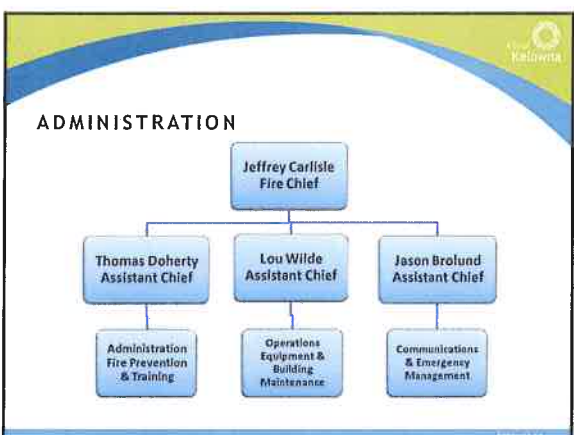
City of Kelowna

ADMINISTRATION

Jeffrey Carlisle
Fire Chief

Thomas Doherty
Assistant Chief

Lou Wilde
Assistant Chief

Jason Brolund
Assistant Chief

Administration
Fire Prevention
& Training

Operations
Equipment &
Building
Maintenance

Communications
& Emergency
Management